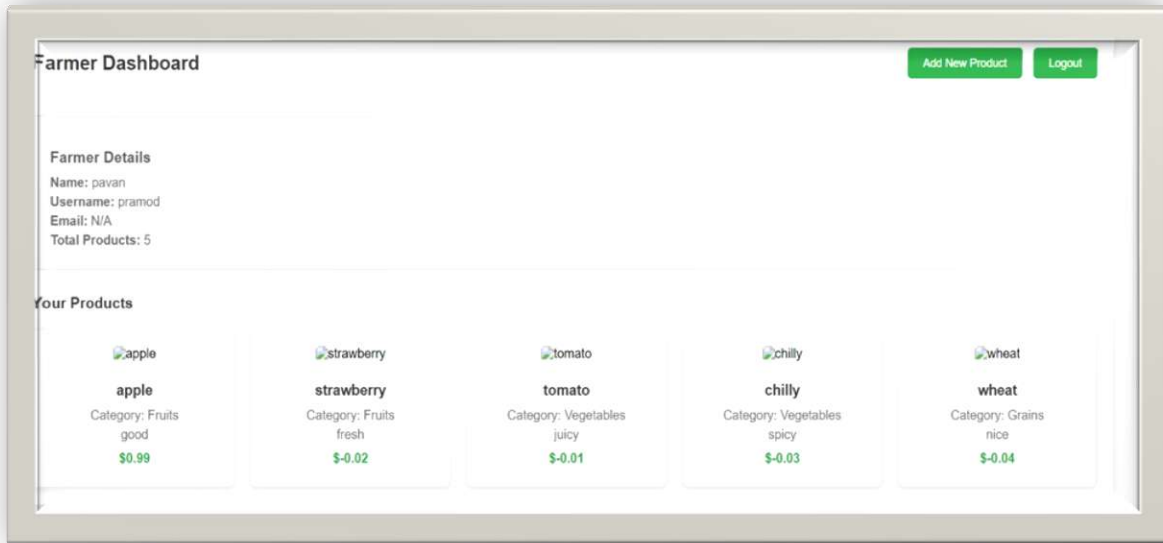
armer Dashboard

Add New Product

Logout

Farmer Details
Name: pavan
Username: pramod
Email: N/A
Total Products: 5

our Products

apple

apple

Category: Fruits

good

$0.99

strawberry

strawberry

Category: Fruits

fresh

$-0.02

tomato

tomato

Category: Vegetables

juicy

$-0.01

chilly

chilly

Category: Vegetables

spicy

$-0.03

wheat

wheat

Category: Grains

nice

$-0.04